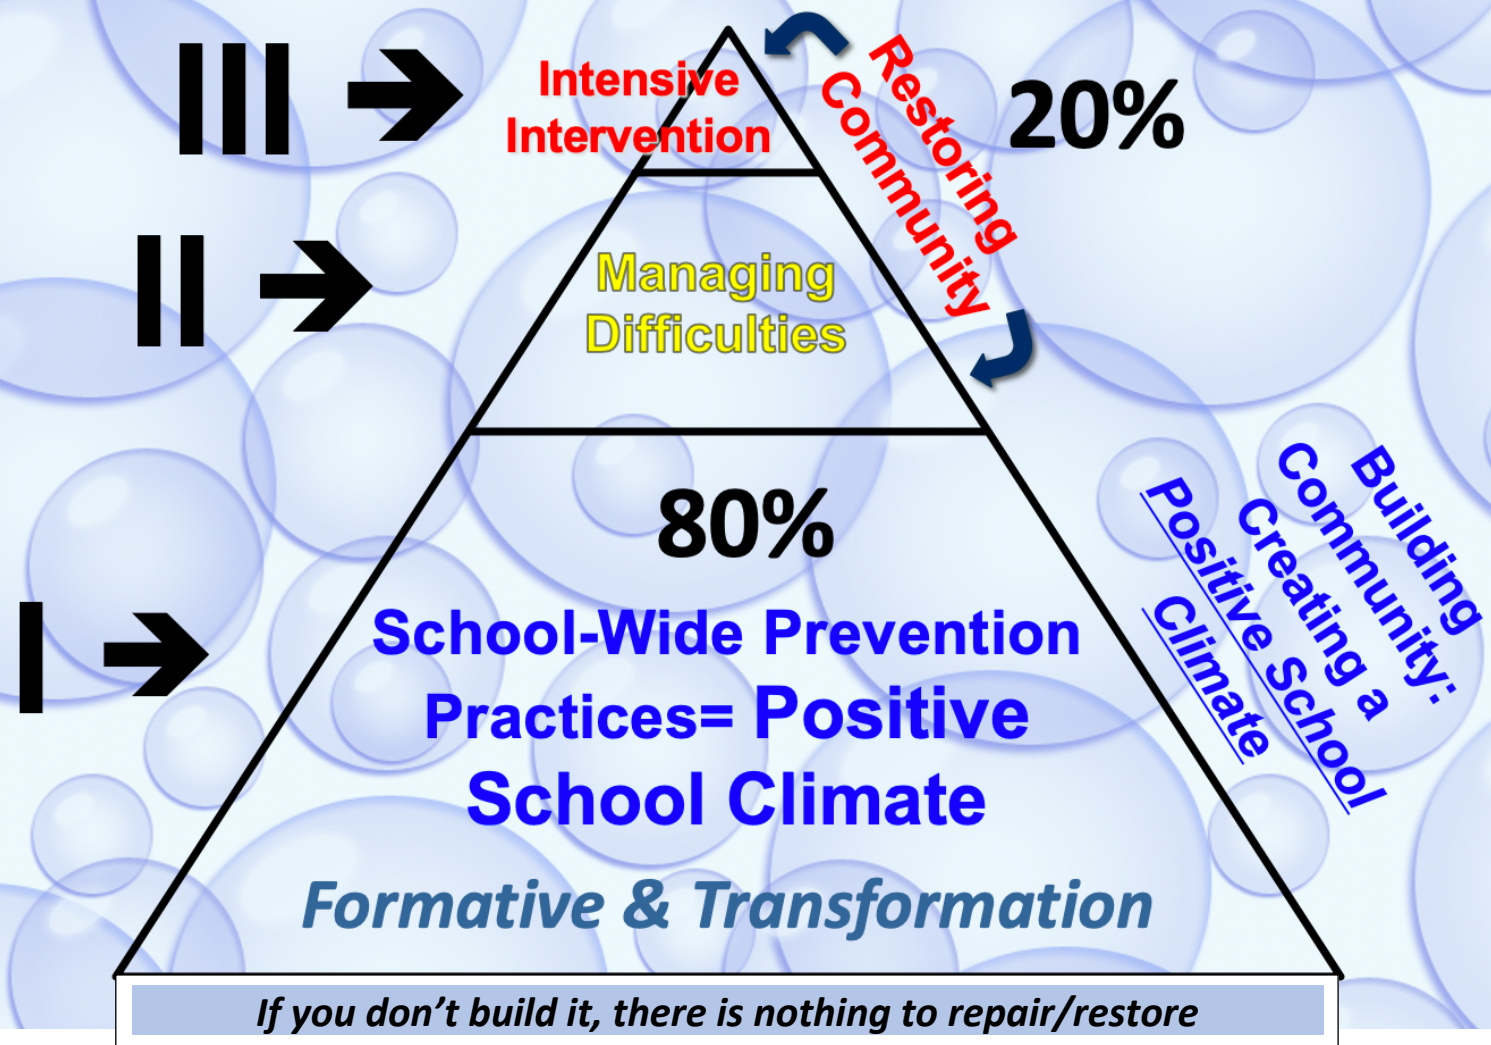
III →

Intensive Intervention

Restoring Community

20%

II →

Managing Difficulties

80%

I →

School-Wide Prevention Practices= Positive School Climate

Building Community: Creating a Positive School Climate

Formative & Transformation

If you don't build it, there is nothing to repair/restore